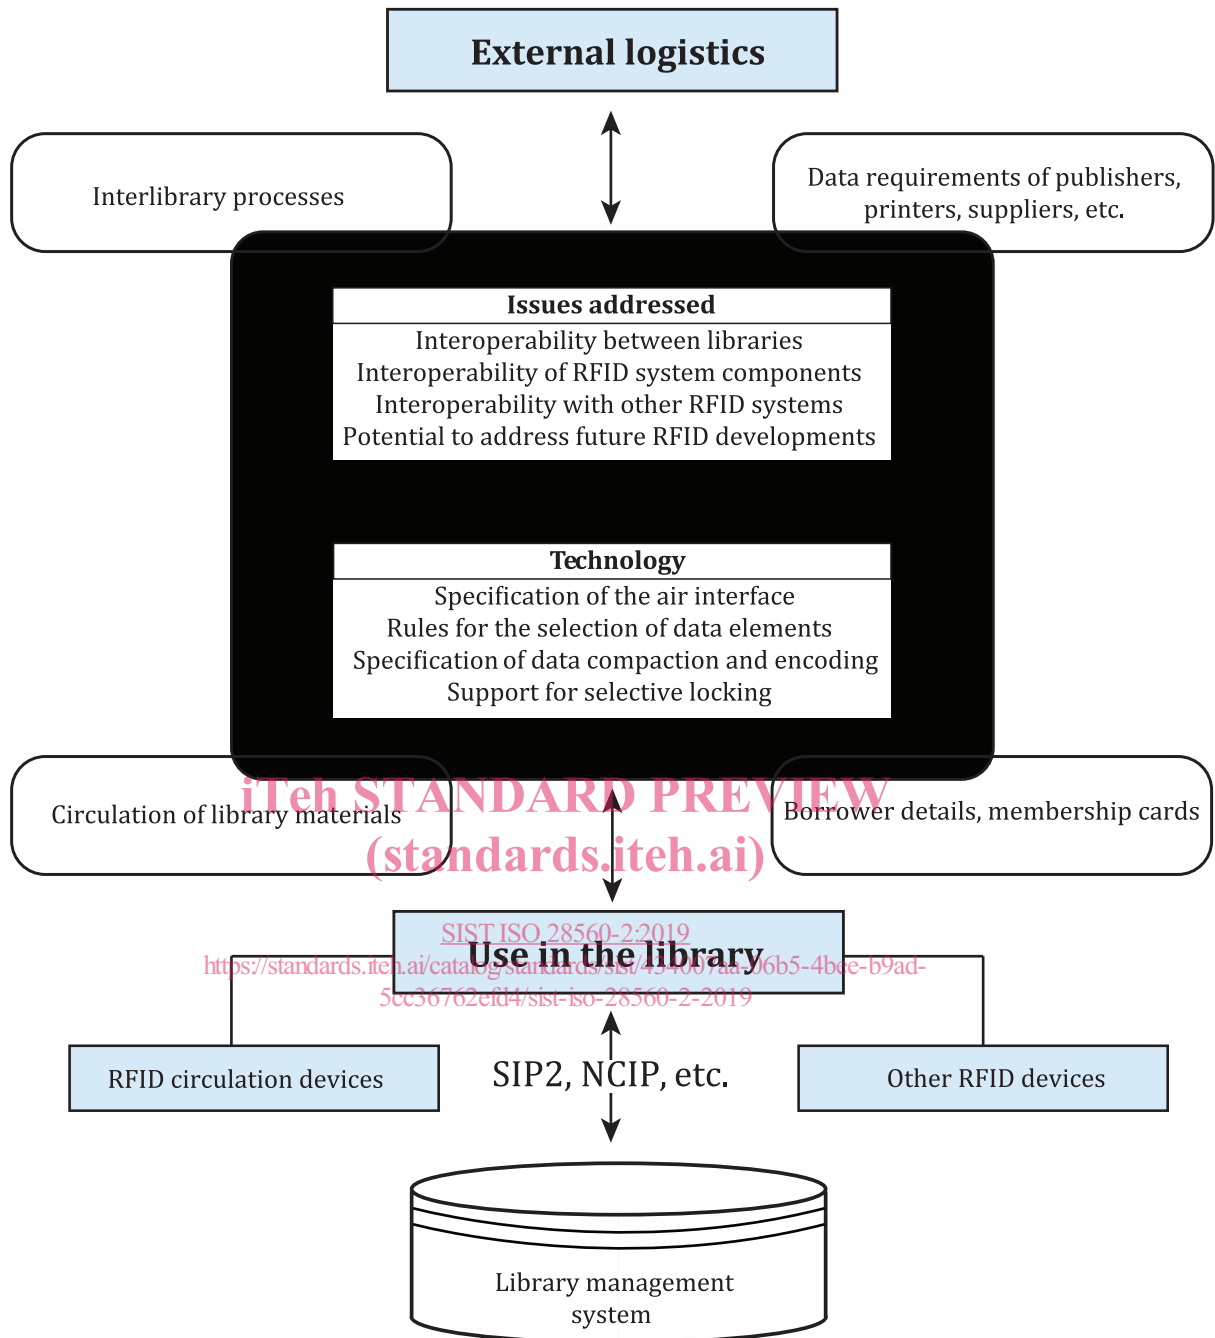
External logistics

Interlibrary processes

Data requirements of publishers, printers, suppliers, etc.

Issues addressed
Interoperability between libraries
Interoperability of RFID system components
Interoperability with other RFID systems
Potential to address future RFID developments

Technology
Specification of the air interface
Rules for the selection of data elements
Specification of data compaction and encoding
Support for selective locking

Circulation of library materials

Borrower details, membership cards

iTeh STANDARD PREVIEW
(standards.iteh.ai)

Use in the library

SIST ISO 28560-2:2019
https://standards.iteh.ai/catalog/standards/sist/434007aa-06b5-4bce-b9ad-5cc36762efd4/sist-iso-28560-2-2019

RFID circulation devices

SIP2, NCIP, etc.

Other RFID devices

Library management system